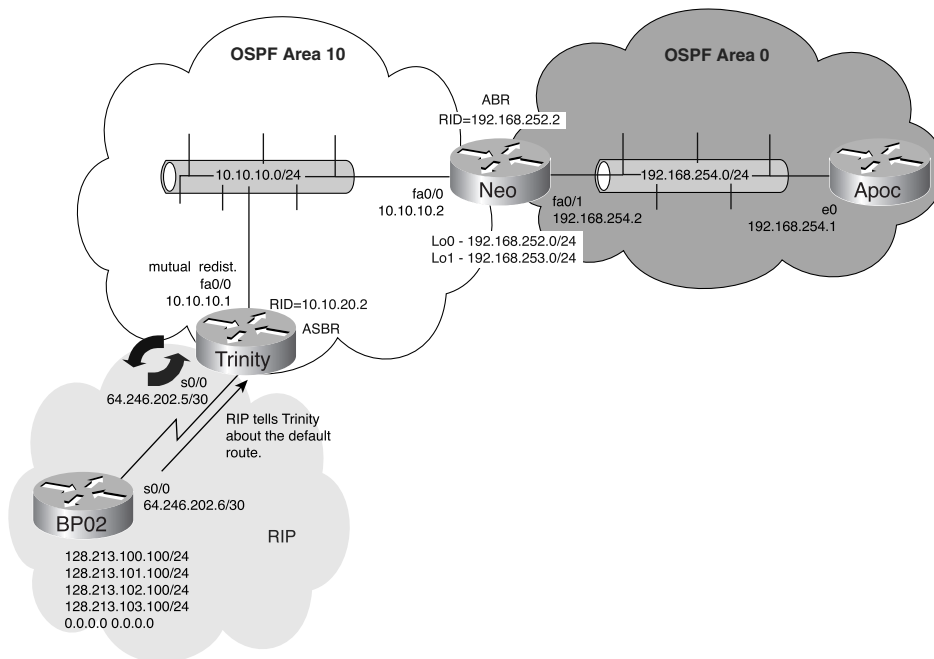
OSPF Area 10

OSPF Area 0

ABR
RID=192.168.252.2

10.10.10.0/24

Neo

192.168.254.0/24

Apoc

fa0/0
10.10.10.2

fa0/1
192.168.254.2

e0
192.168.254.1

Lo0 - 192.168.252.0/24
Lo1 - 192.168.253.0/24

mutual redist.
fa0/0
10.10.10.1

RID=10.10.20.2

ASBR

Trinity

s0/0
64.246.202.5/30

RIP tells Trinity about the default route.

s0/0
64.246.202.6/30

BP02

RIP

128.213.100.100/24
128.213.101.100/24
128.213.102.100/24
128.213.103.100/24
0.0.0.0 0.0.0.0